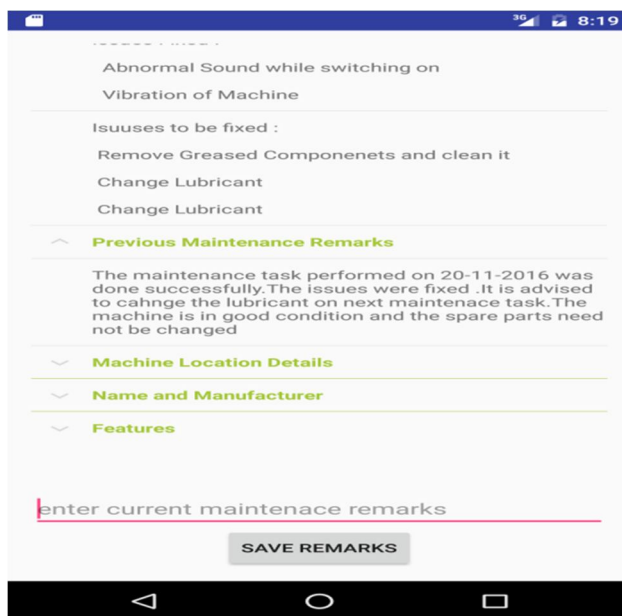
3G 8:19

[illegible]

Abnormal Sound while switching on

Vibration of Machine

Isuuses to be fixed :

Remove Greased Componenets and clean it

Change Lubricant

Change Lubricant

Previous Maintenance Remarks

The maintenance task performed on 20-11-2016 was done successfully.The issues were fixed .It is advised to cahnge the lubricant on next maintenace task.The machine is in good condition and the spare parts need not be changed

Machine Location Details

Name and Manufacturer

Features

enter current maintenace remarks

SAVE REMARKS